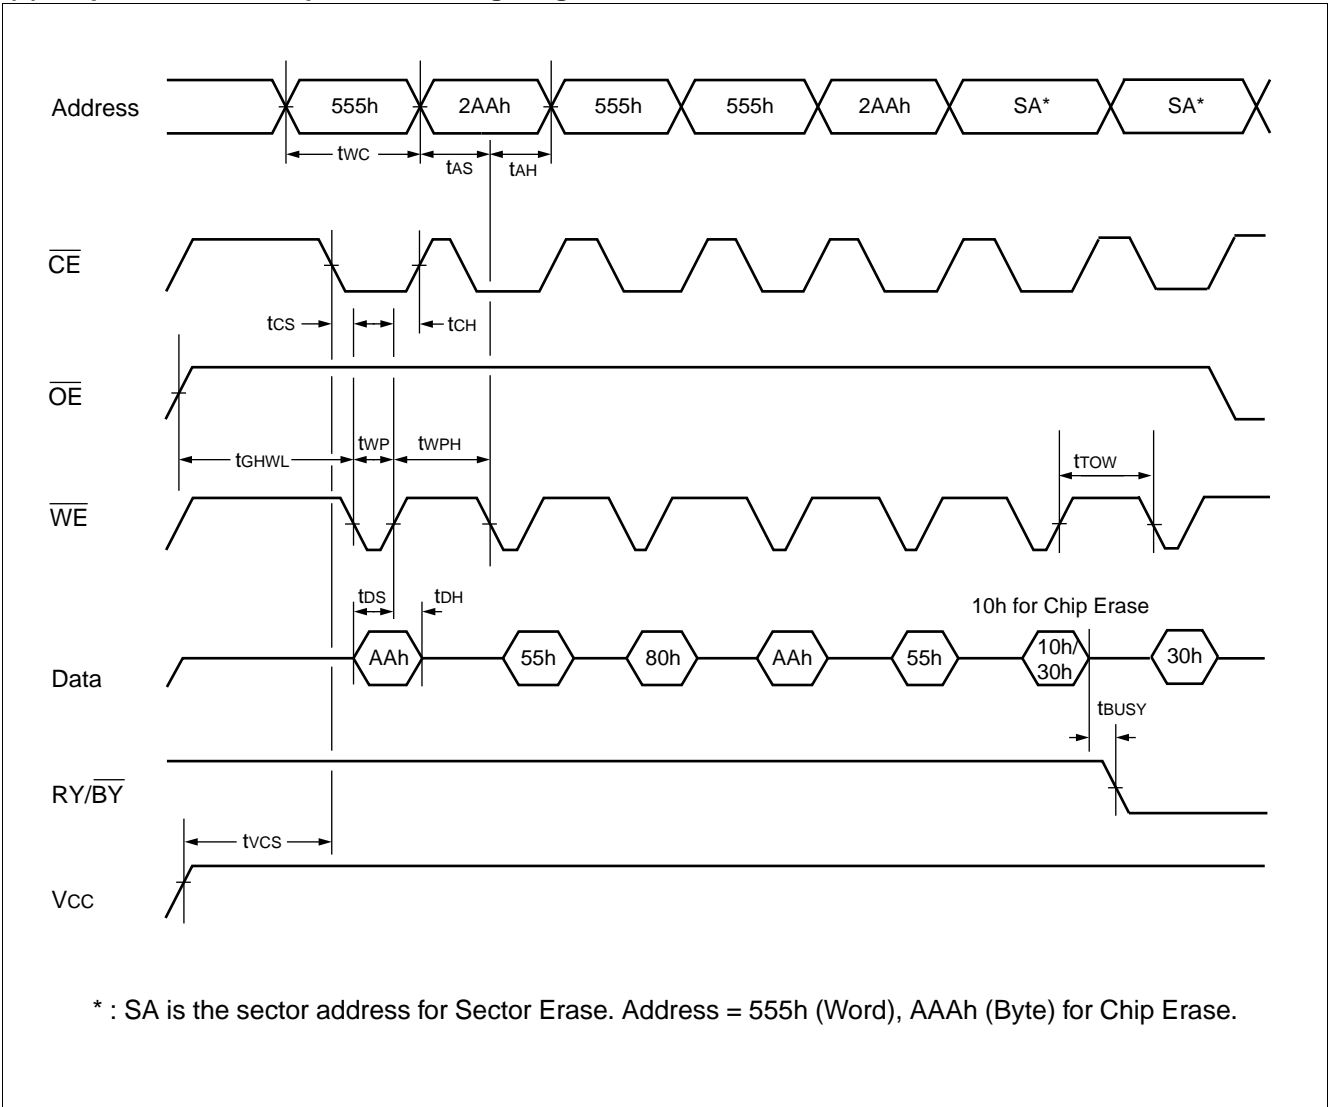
Address

555h

2AAh

555h

555h

2AAh

SA*

SA*

$t_{WC}$

$t_{AS}$

$t_{AH}$

$\overline{CE}$

$t_{CS}$

$t_{CH}$

$\overline{OE}$

$t_{GHWL}$

$t_{WP}$

$t_{WPH}$

$t_{TOW}$

$\overline{WE}$

$t_{DS}$

$t_{DH}$

10h for Chip Erase

Data

AAh

55h

80h

AAh

55h

10h/ 30h

30h

$t_{BUSY}$

RY/$\overline{BY}$

$t_{VCS}$

Vcc

* : SA is the sector address for Sector Erase. Address = 555h (Word), AAAh (Byte) for Chip Erase.